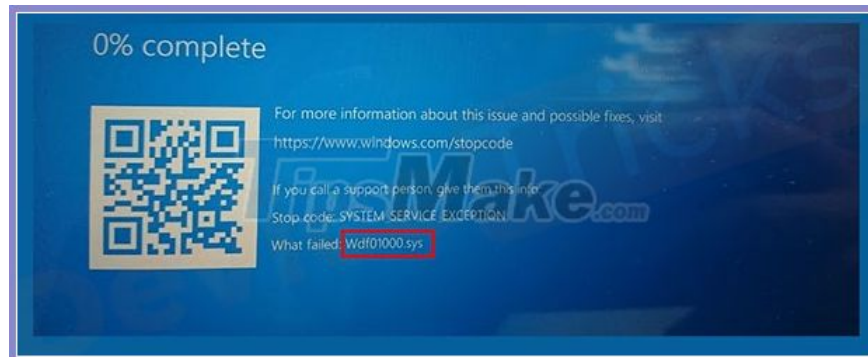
0% complete

For more information about this issue and possible fixes, visit https://www.windows.com/stopcode

If you call a support person, give them this info:
Stop code: SYSTEM SERVICE EXCEPTION
What failed: Wdf01000.sys

TipsMake.com